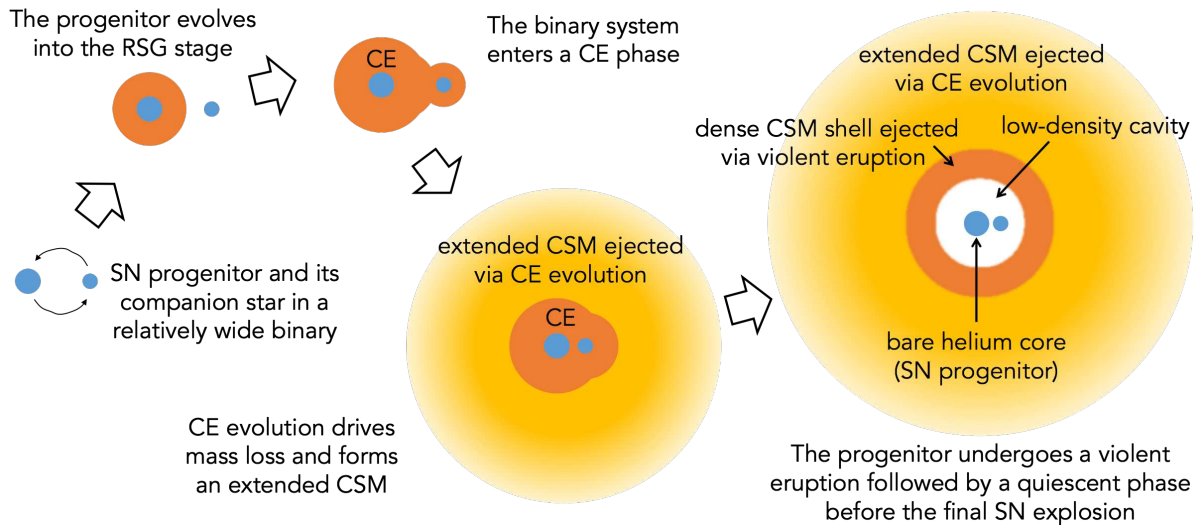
The progenitor evolves into the RSG stage

CE

The binary system enters a CE phase

SN progenitor and its companion star in a relatively wide binary

extended CSM ejected via CE evolution

CE

CE evolution drives mass loss and forms an extended CSM

extended CSM ejected via CE evolution

dense CSM shell ejected via violent eruption

low-density cavity

bare helium core (SN progenitor)

The progenitor undergoes a violent eruption followed by a quiescent phase before the final SN explosion